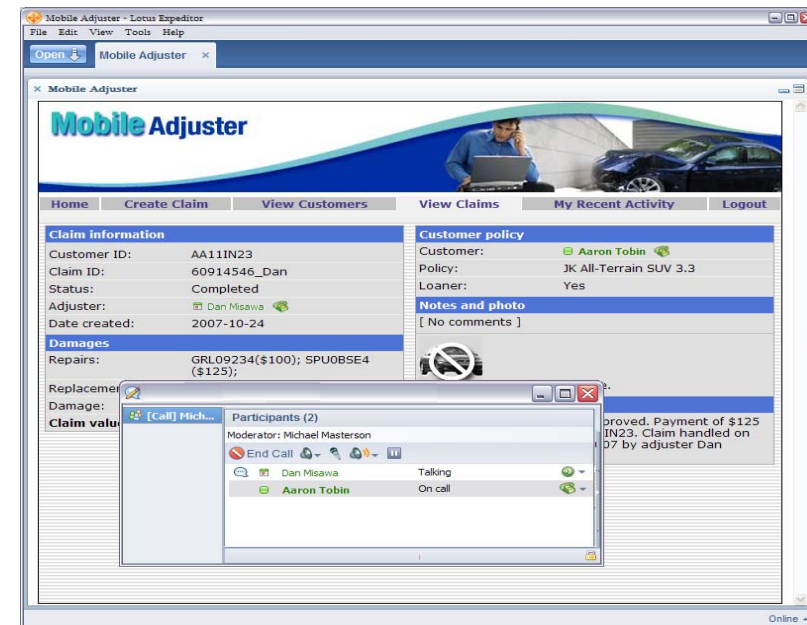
Mobile Adjuster - Lotus Expeditor
File Edit View Tools Help
Open
Mobile Adjuster ×

× Mobile Adjuster

Mobile Adjuster

Home | Create Claim | View Customers | View Claims | My Recent Activity | Logout

Claim information

| Customer ID: | AA11IN23 |
|---|---|
| Claim ID: | 60914546_Dan |
| Status: | Completed |
| Adjuster: | Dan Misawa |
| Date created: | 2007-10-24 |

Damages

| Repairs: | GRL09234($100); SPU0BSE4 ($125); |
|---|---|
| Replacemen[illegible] | |
| Damage: | |
| Claim valu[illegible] | |

Customer policy

| Customer: | Aaron Tobin |
|---|---|
| Policy: | JK All-Terrain SUV 3.3 |
| Loaner: | Yes |

Notes and photo

[ No comments ]

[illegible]e.

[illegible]proved. Payment of $125 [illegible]IN23. Claim handled on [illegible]07 by adjuster Dan

[Call] Mich...

Participants (2)

Moderator: Michael Masterson

End Call

| Dan Misawa | Talking |
|---|---|
| Aaron Tobin | On call |

Online